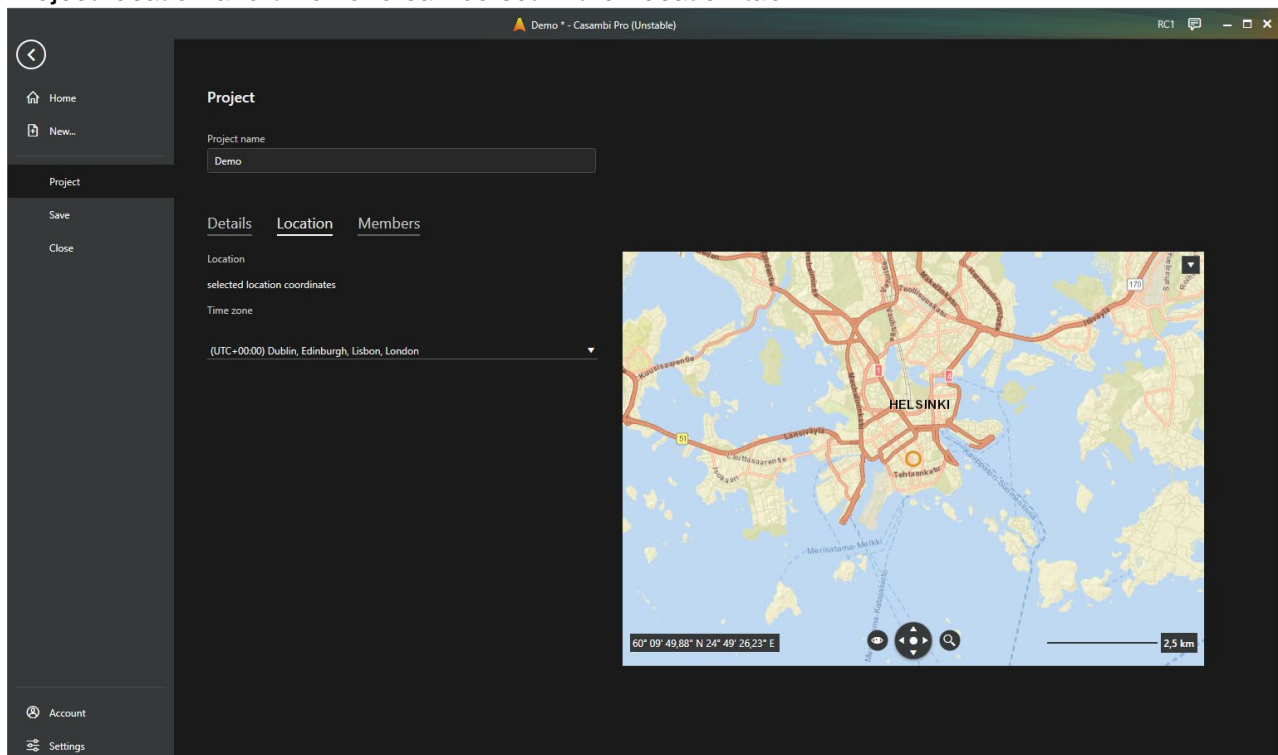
Demo * - Casambi Pro (Unstable)

RC1

Home

New...

Project

Save

Close

Account

Settings

Project

Project name

Demo

Details Location Members

Location

selected location coordinates

Time zone

(UTC+00:00) Dublin, Edinburgh, Lisbon, London

HELSINKI

170

51

Merisatama-Meikki

60° 09' 49,88" N 24° 49' 26,23" E

2,5 km